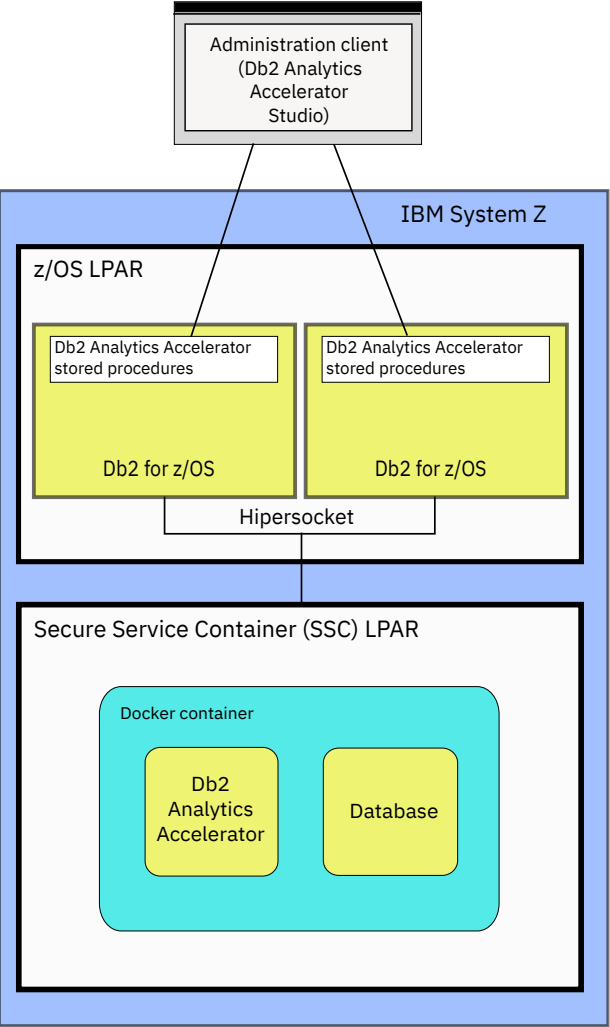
Administration client (Db2 Analytics Accelerator Studio)

IBM System Z

z/OS LPAR

Db2 Analytics Accelerator stored procedures

Db2 for z/OS

Db2 Analytics Accelerator stored procedures

Db2 for z/OS

Hipersocket

Secure Service Container (SSC) LPAR

Docker container

Db2 Analytics Accelerator

Database